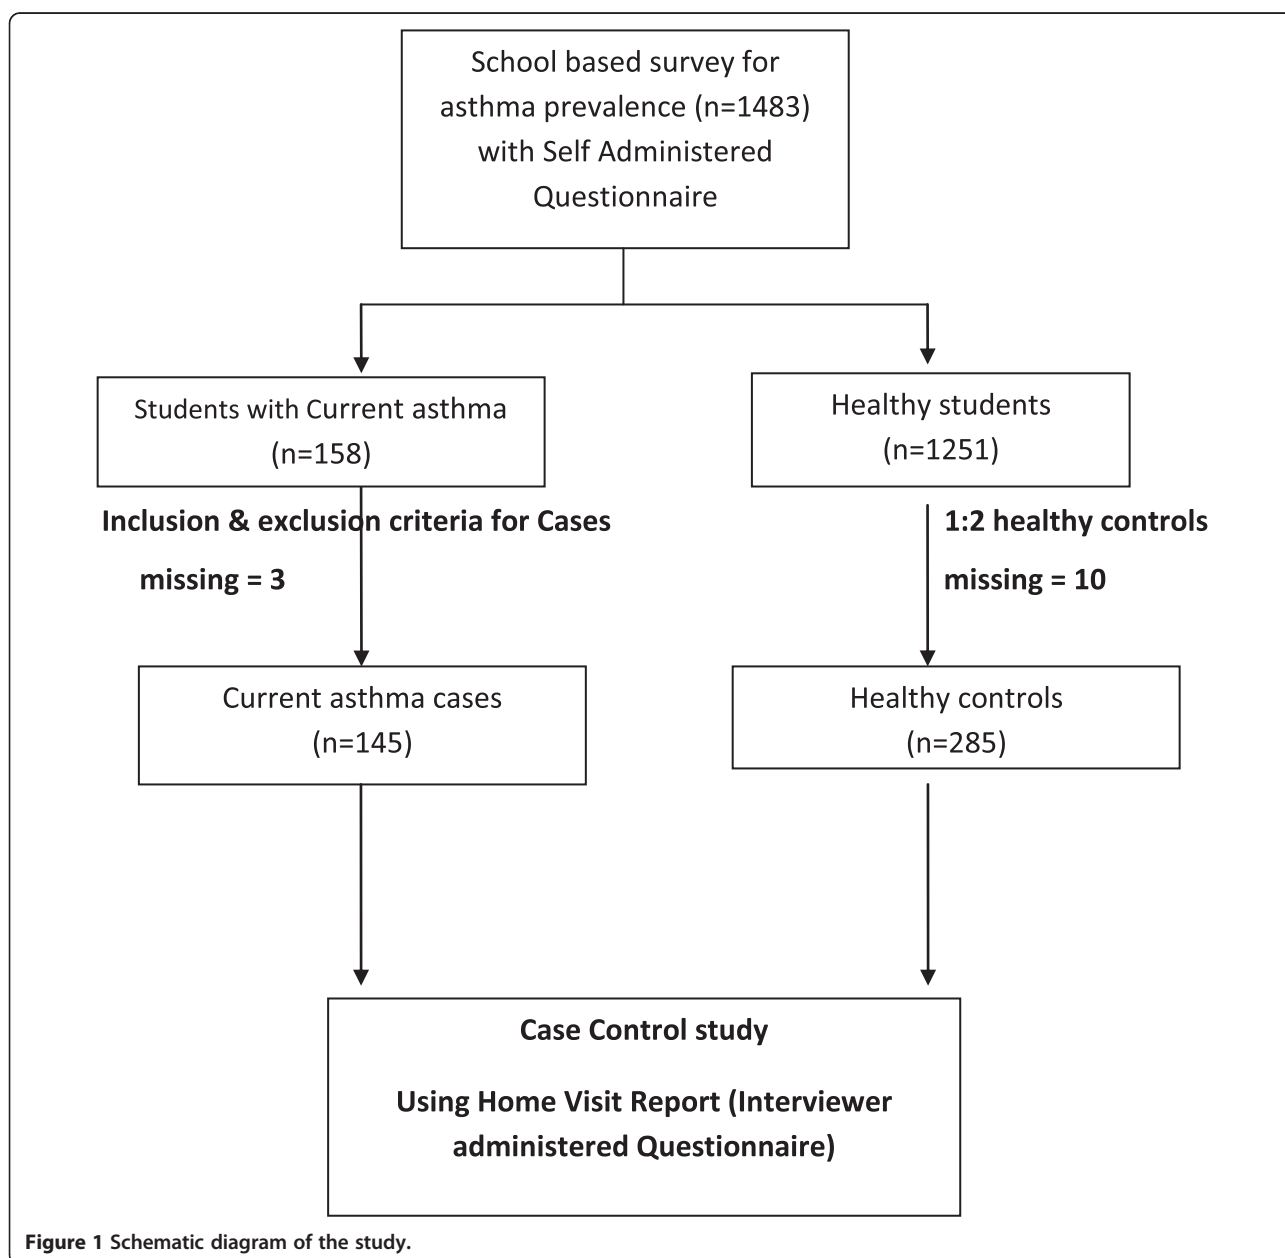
School based survey for asthma prevalence (n=1483) with Self Administered Questionnaire

Students with Current asthma (n=158)

Healthy students (n=1251)

Inclusion & exclusion criteria for Cases

missing = 3

1:2 healthy controls

missing = 10

Current asthma cases (n=145)

Healthy controls (n=285)

Case Control study

Using Home Visit Report (Interviewer administered Questionnaire)

Figure 1 Schematic diagram of the study.